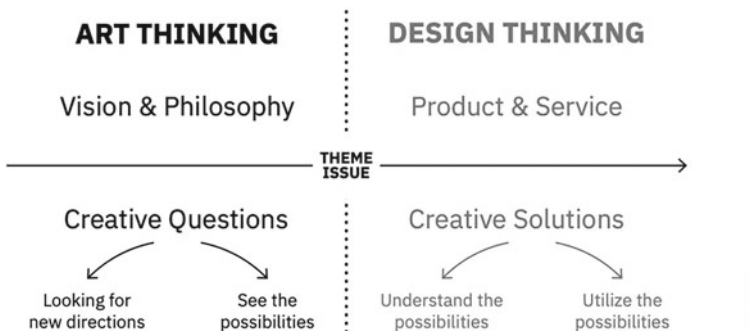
ART THINKING

Vision & Philosophy

Creative Questions

Looking for new directions

See the possibilities

DESIGN THINKING

Product & Service

Creative Solutions

Understand the possibilities

Utilize the possibilities

THEME ISSUE